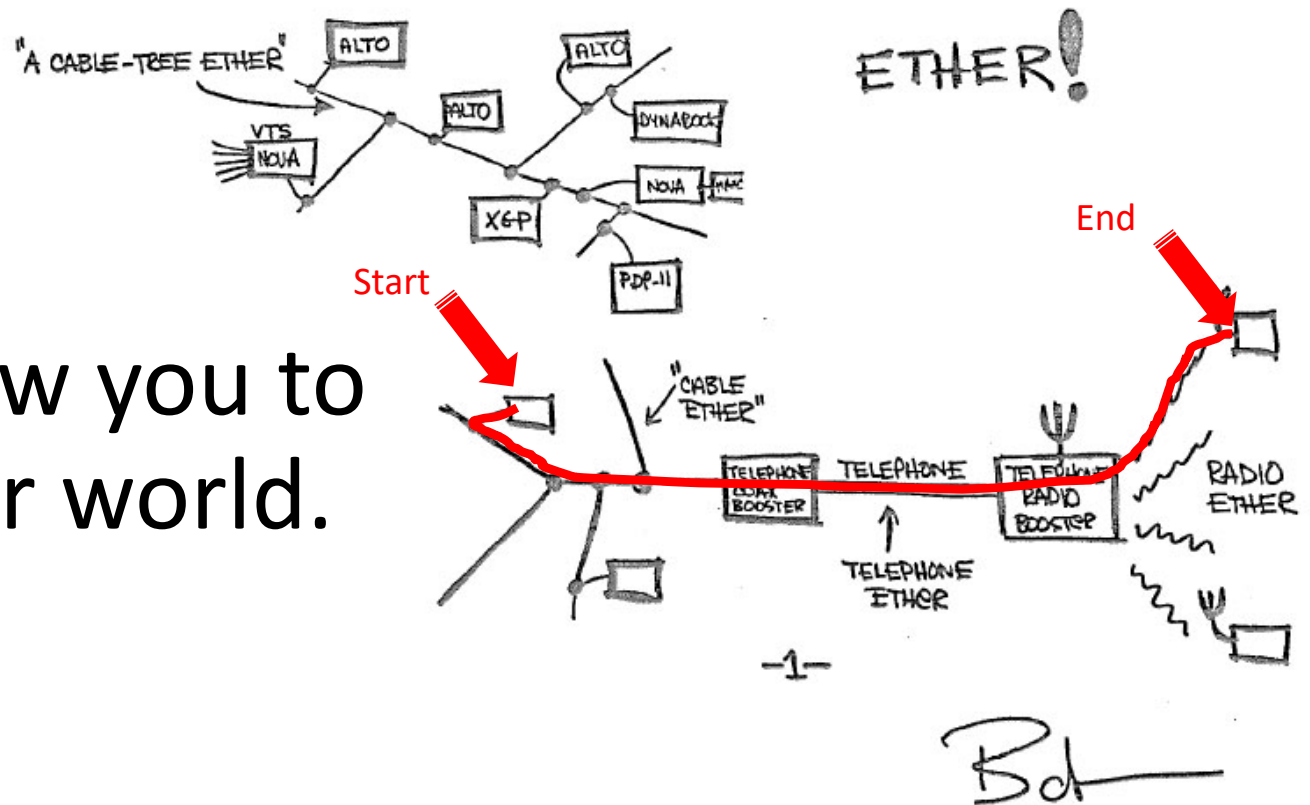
"A CABLE-TREE ETHER"

ALTO

ALTO

ALTO

DYNABOOK

VTS

NOVA

NOVA

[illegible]

XGP

PDP-11

ETHER!

End

Start

w you to

r world.

"CABLE ETHER"

TELEPHONE LOCAL BOOSTER

TELEPHONE

TELEPHONE RADIO BOOSTER

RADIO ETHER

TELEPHONE ETHER

-1-

Bob